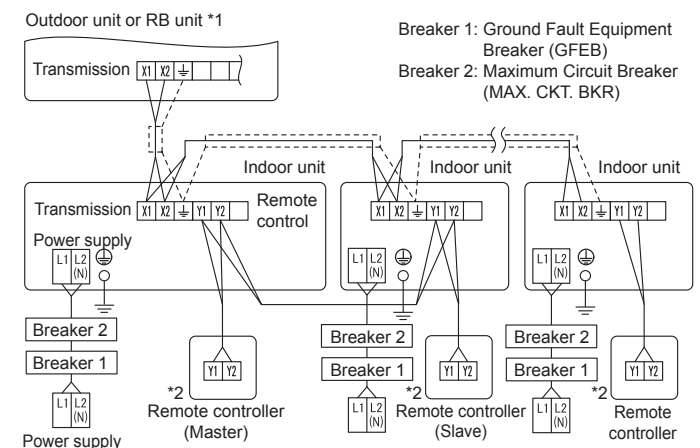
Outdoor unit or RB unit *1

Breaker 1: Ground Fault Equipment Breaker (GFEB)
Breaker 2: Maximum Circuit Breaker (MAX. CKT. BKR)

Transmission X1 X2 ⏚

Indoor unit
Indoor unit
Indoor unit

Transmission X1 X2 ⏚ Y1 Y2 Remote control

X1 X2 ⏚ Y1 Y2

X1 X2 ⏚ Y1 Y2

Power supply
L1 L2 (N)
L1 L2 (N)
L1 L2 (N)

Breaker 2
Breaker 1
L1 L2 (N)
Power supply

Y1 Y2
*2
Remote controller (Master)

Breaker 2
Breaker 1
L1 L2 (N)

Y1 Y2
*2
Remote controller (Slave)

Breaker 2
Breaker 1
L1 L2 (N)

Y1 Y2
*2
Remote controller